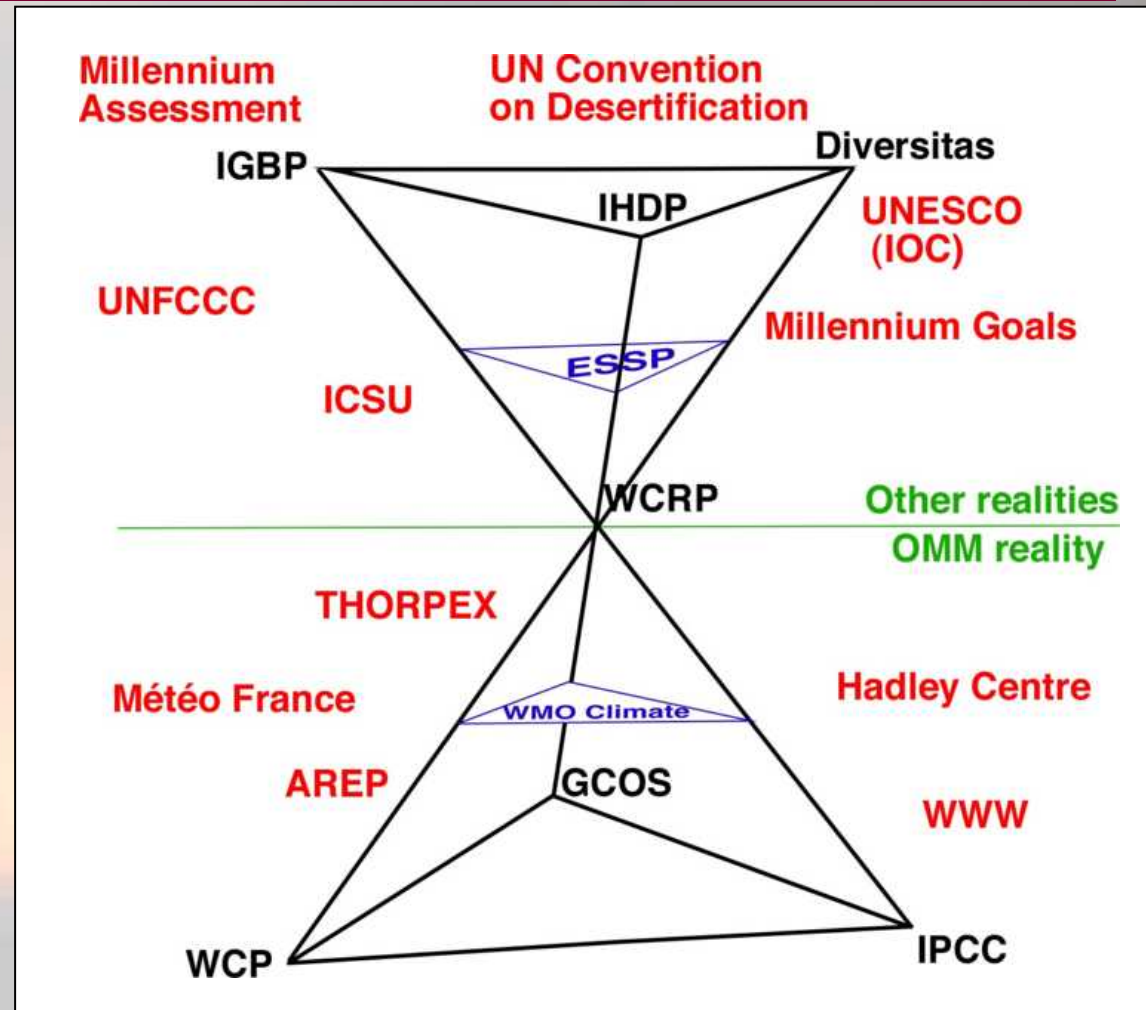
Millennium Assessment

UN Convention on Desertification

IGBP

Diversitas

IHDP

UNESCO (IOC)

UNFCCC

Millennium Goals

ESSP

ICSU

WCRP

Other realities

OMM reality

THORPEX

Météo France

Hadley Centre

WMO Climate

AREP

GCOS

WWW

WCP

IPCC